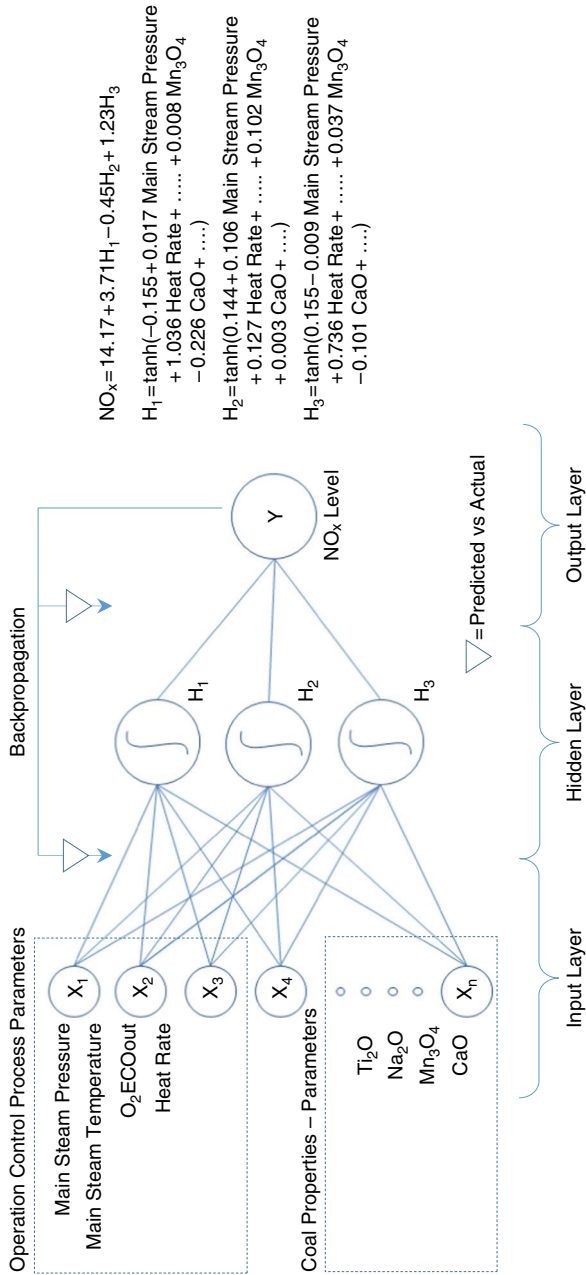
Operation Control Process Parameters

Main Steam Pressure
Main Steam Temperature
$O_2$ECOout
Heat Rate

$X_1$
$X_2$
$X_3$
$X_4$

Coal Properties – Parameters

$Ti_2O$
$Na_2O$
$Mn_3O_4$
CaO

$X_n$

Backpropagation

$H_1$
$H_2$
$H_3$

Y
$NO_x$ Level

= Predicted vs Actual

Input Layer
Hidden Layer
Output Layer

$NO_x = 14.17 + 3.71H_1 - 0.45H_2 + 1.23H_3$

$H_1 = \tanh(-0.155 + 0.017$ Main Stream Pressure $+ 1.036$ Heat Rate + ..... $+ 0.008\ Mn_3O_4$ $- 0.226$ CaO + ....)

$H_2 = \tanh(0.144 + 0.106$ Main Stream Pressure $+ 0.127$ Heat Rate + ..... $+ 0.102\ Mn_3O_4$ $+ 0.003$ CaO + ....)

$H_3 = \tanh(0.155 - 0.009$ Main Stream Pressure $+ 0.736$ Heat Rate + ..... $+ 0.037\ Mn_3O_4$ $- 0.101$ CaO + ....)